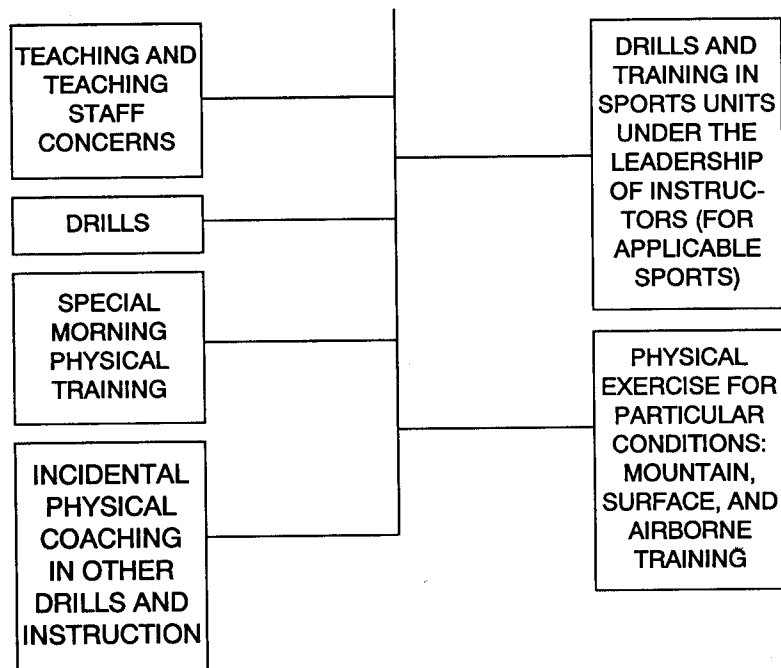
TEACHING AND TEACHING STAFF CONCERNS

DRILLS

SPECIAL MORNING PHYSICAL TRAINING

INCIDENTAL PHYSICAL COACHING IN OTHER DRILLS AND INSTRUCTION

DRILLS AND TRAINING IN SPORTS UNITS UNDER THE LEADERSHIP OF INSTRUCTORS (FOR APPLICABLE SPORTS)

PHYSICAL EXERCISE FOR PARTICULAR CONDITIONS: MOUNTAIN, SURFACE, AND AIRBORNE TRAINING